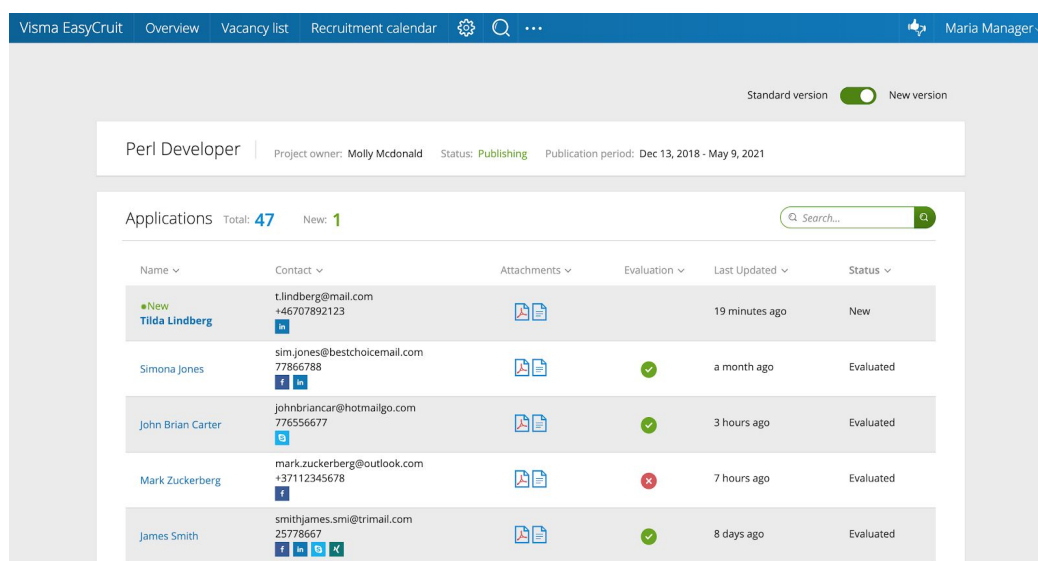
Visma EasyCruit Overview Vacancy list Recruitment calendar ···

Maria Manager

Standard version New version

Perl Developer Project owner: Molly Mcdonald Status: Publishing Publication period: Dec 13, 2018 - May 9, 2021

Applications Total: 47 New: 1

Search...

| Name | Contact | Attachments | Evaluation | Last Updated | Status |
|---|---|---|---|---|---|
| •New Tilda Lindberg | t.lindberg@mail.com +46707892123 in | | | 19 minutes ago | New |
| Simona Jones | sim.jones@bestchoicemail.com 77866788 f in | | | a month ago | Evaluated |
| John Brian Carter | johnbriancar@hotmailgo.com 776556677 | | | 3 hours ago | Evaluated |
| Mark Zuckerberg | mark.zuckerberg@outlook.com +37112345678 f | | | 7 hours ago | Evaluated |
| James Smith | smithjames.smi@trimail.com 25778667 f in | | | 8 days ago | Evaluated |